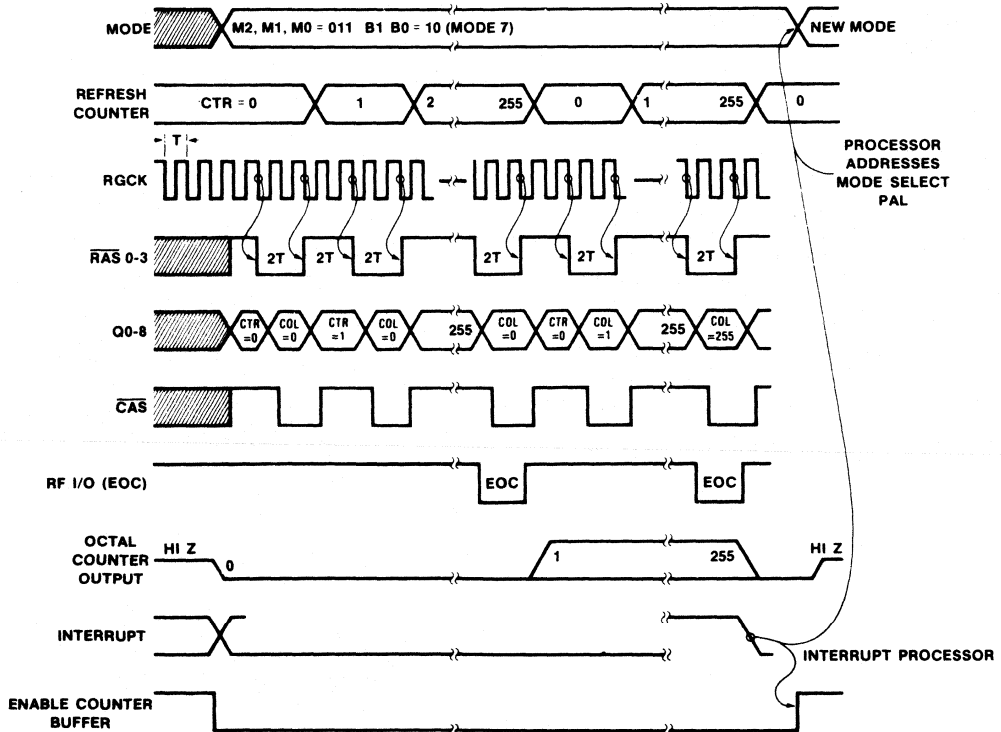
MODE
M2, M1, M0 = 011 B1 B0 = 10 (MODE 7)
NEW MODE

REFRESH COUNTER
CTR = 0
1
2
255
0
1
255
0

T

RGCK

PROCESSOR ADDRESSES MODE SELECT PAL

$\overline{RAS}$ 0-3
2T
2T
2T
2T
2T
2T

Q0-8
CTR =0
COL =0
CTR =1
COL =0
255
COL =0
CTR =0
COL =1
255
COL =255

$\overline{CAS}$

RF I/O (EOC)
EOC
EOC

OCTAL COUNTER OUTPUT
HI Z
0
1
255
HI Z

INTERRUPT

INTERRUPT PROCESSOR

ENABLE COUNTER BUFFER